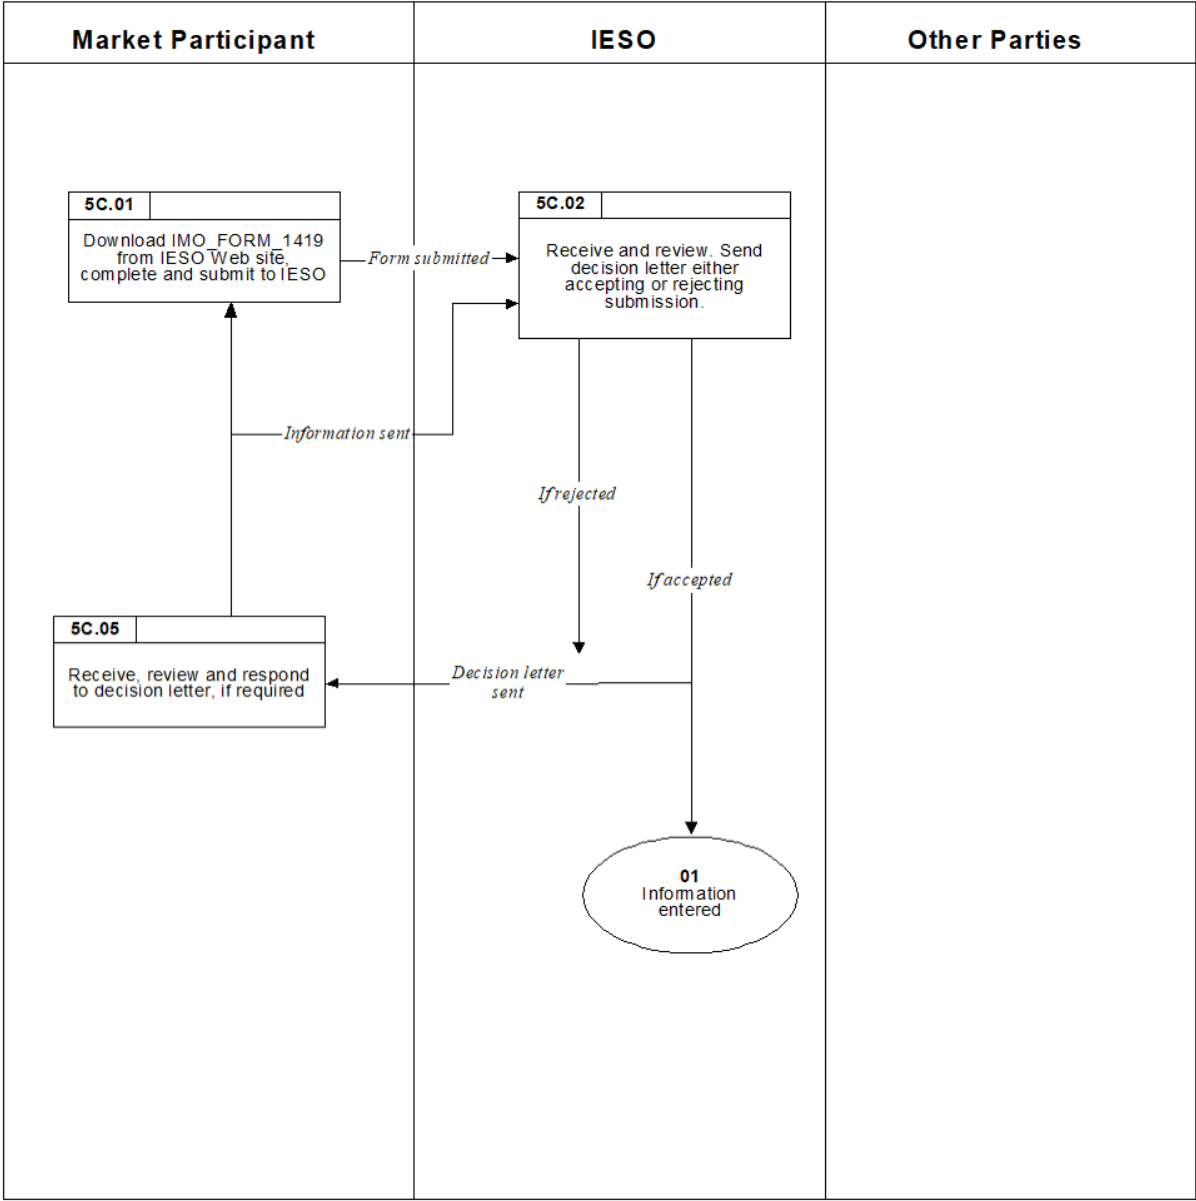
Market Participant

IESO

Other Parties

5C.01

Download IMO_FORM_1419 from IESO Web site, complete and submit to IESO

Form submitted

5C.02

Receive and review. Send decision letter either accepting or rejecting submission.

Information sent

If rejected

If accepted

5C.05

Receive, review and respond to decision letter, if required

Decision letter sent

01
Information entered